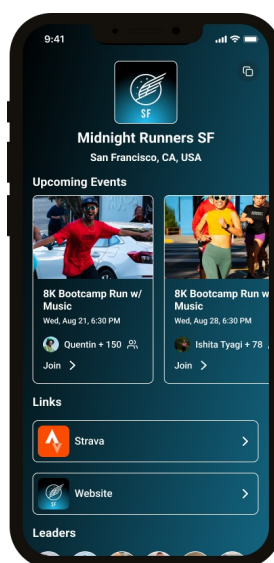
9:41

SF

Midnight Runners SF

San Francisco, CA, USA

Upcoming Events

8K Bootcamp Run w/ Music

Wed, Aug 21, 6:30 PM

Quentin + 150

Join

8K Bootcamp Run w Music

Wed, Aug 28, 6:30 PM

Ishita Tyagi + 78

Join

Links

Strava

SF

Website

Leaders